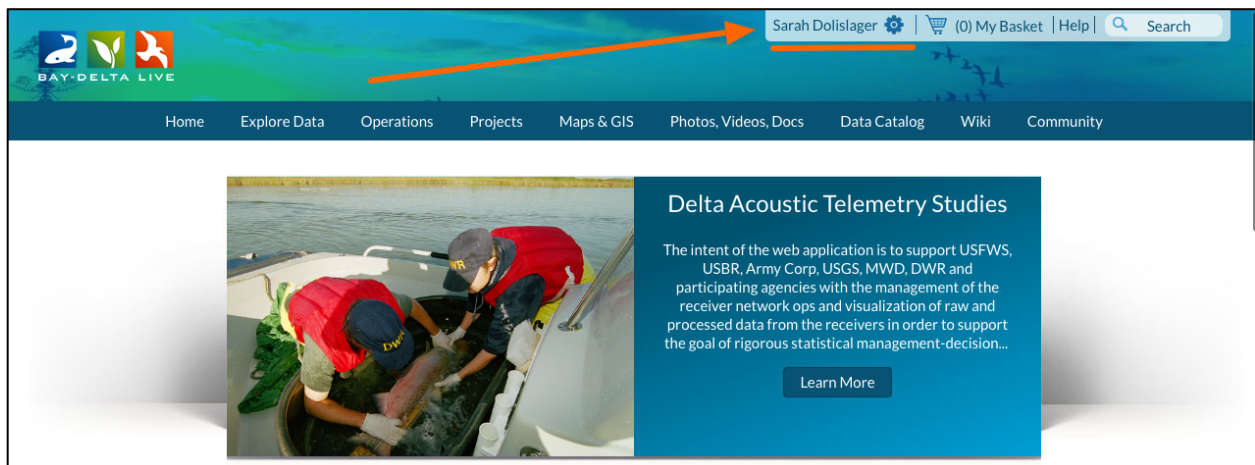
BAY-DELTA LIVE

Sarah Dolislager | (0) My Basket | Help | Search

Home Explore Data Operations Projects Maps & GIS Photos, Videos, Docs Data Catalog Wiki Community

DWR

DWR

Delta Acoustic Telemetry Studies

The intent of the web application is to support USFWS, USBR, Army Corp, USGS, MWD, DWR and participating agencies with the management of the receiver network ops and visualization of raw and processed data from the receivers in order to support the goal of rigorous statistical management-decision...

Learn More